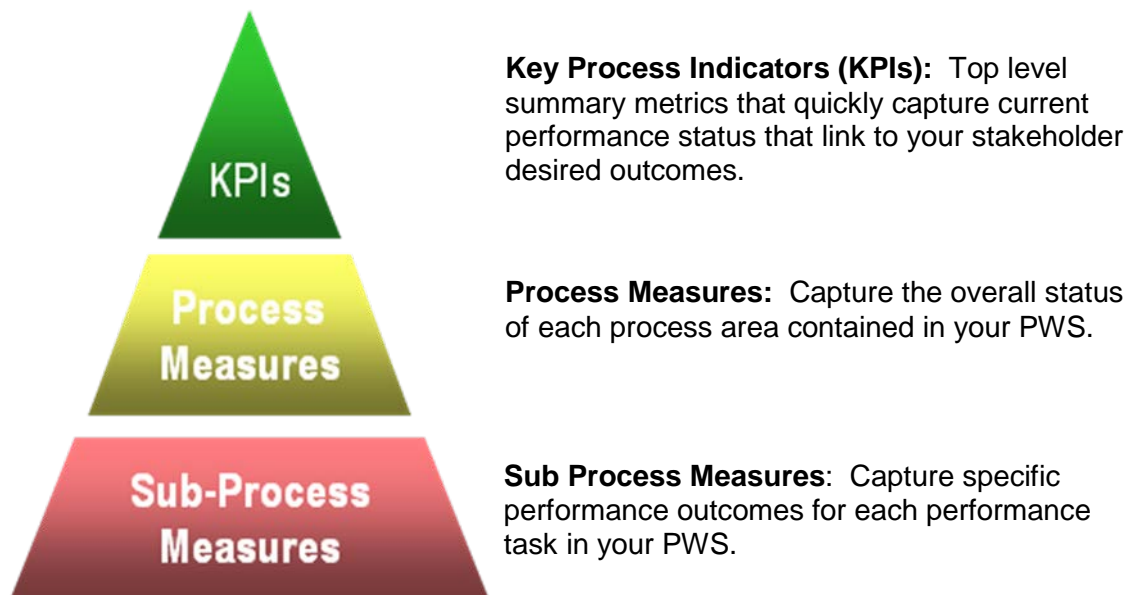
KPIs

Process Measures

Sub-Process Measures

**Key Process Indicators (KPIs):** Top level summary metrics that quickly capture current performance status that link to your stakeholder desired outcomes.

**Process Measures:** Capture the overall status of each process area contained in your PWS.

**Sub Process Measures**: Capture specific performance outcomes for each performance task in your PWS.